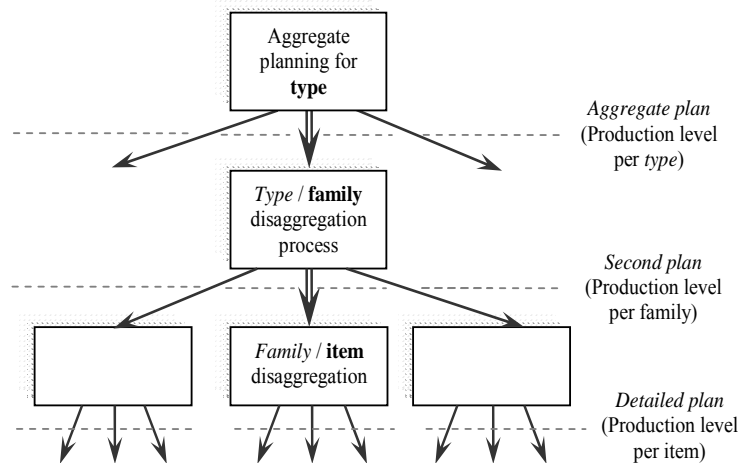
Aggregate planning for type

Aggregate plan (Production level per type)

Type / family disaggregation process

Second plan (Production level per family)

Family / item disaggregation

Detailed plan (Production level per item)